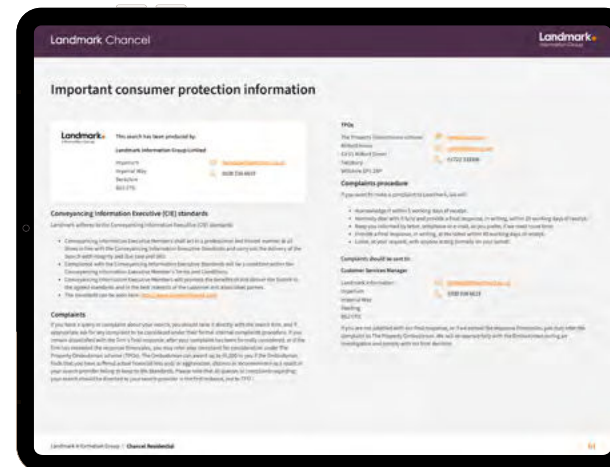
Landmark Chancel

Landmark Information Group

Important consumer protection information

Landmark Information Group

This search has been produced by:

Landmark Information Group Limited

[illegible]

Conveyancing Information Executive (CIE) standards

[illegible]

Complaints

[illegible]

TPOs

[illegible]

Complaints procedure

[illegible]

Complaints should be sent to:

Customer Services Manager

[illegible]

Landmark Information Group | Chancel Residential